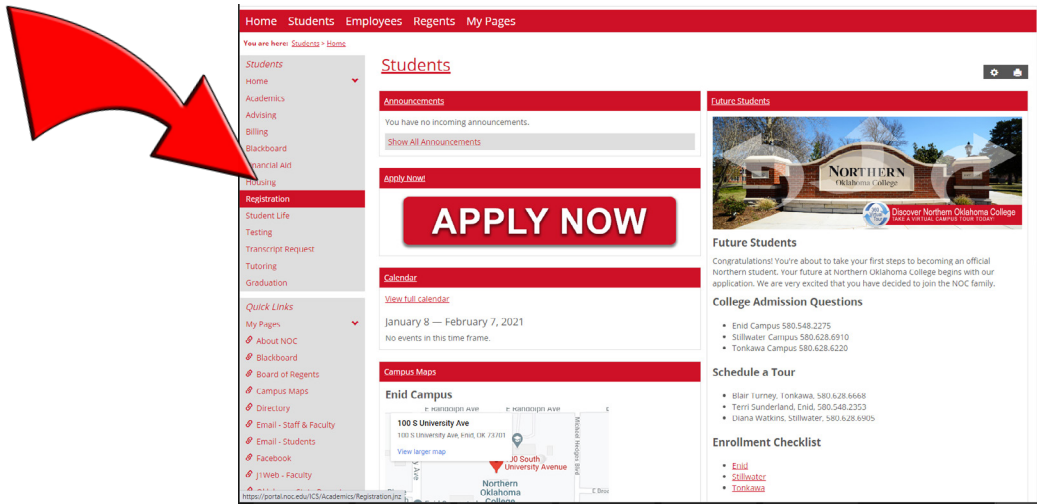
Home Students Employees Regents My Pages

You are here: Students > Home

Students
Home
Academics
Advising
Billing
Blackboard
Financial Aid
Housing
Registration
Student Life
Testing
Transcript Request
Tutoring
Graduation

Quick Links
My Pages
About NOC
Blackboard
Board of Regents
Campus Maps
Directory
Email - Staff & Faculty
Email - Students
Facebook
J1Web - Faculty

https://portal.noc.edu/ICS/Academics/Registration.jnz

Students

Announcements
You have no incoming announcements.
Show All Announcements

Apply Now!
APPLY NOW

Calendar
View full calendar
January 8 — February 7, 2021
No events in this time frame.

Campus Maps
Enid Campus
E Randolph Ave E Randolph Ave
100 S University Ave
100 S University Ave, Enid, OK 73701
View larger map
100 South University Avenue
Northern Oklahoma College
E Broadway
Mickel Nelson Blvd

Future Students
NORTHERN Oklahoma College
Discover Northern Oklahoma College
TAKE A VIRTUAL CAMPUS TOUR TODAY!
Future Students
Congratulations! You're about to take your first steps to becoming an official Northern student. Your future at Northern Oklahoma College begins with our application. We are very excited that you have decided to join the NOC family.
College Admission Questions
• Enid Campus 580.548.2275
• Stillwater Campus 580.628.6910
• Tonkawa Campus 580.628.6220
Schedule a Tour
• Blair Turney, Tonkawa, 580.628.6668
• Terri Sunderland, Enid, 580.548.2353
• Diana Watkins, Stillwater, 580.628.6905
Enrollment Checklist
• Enid
• Stillwater
• Tonkawa